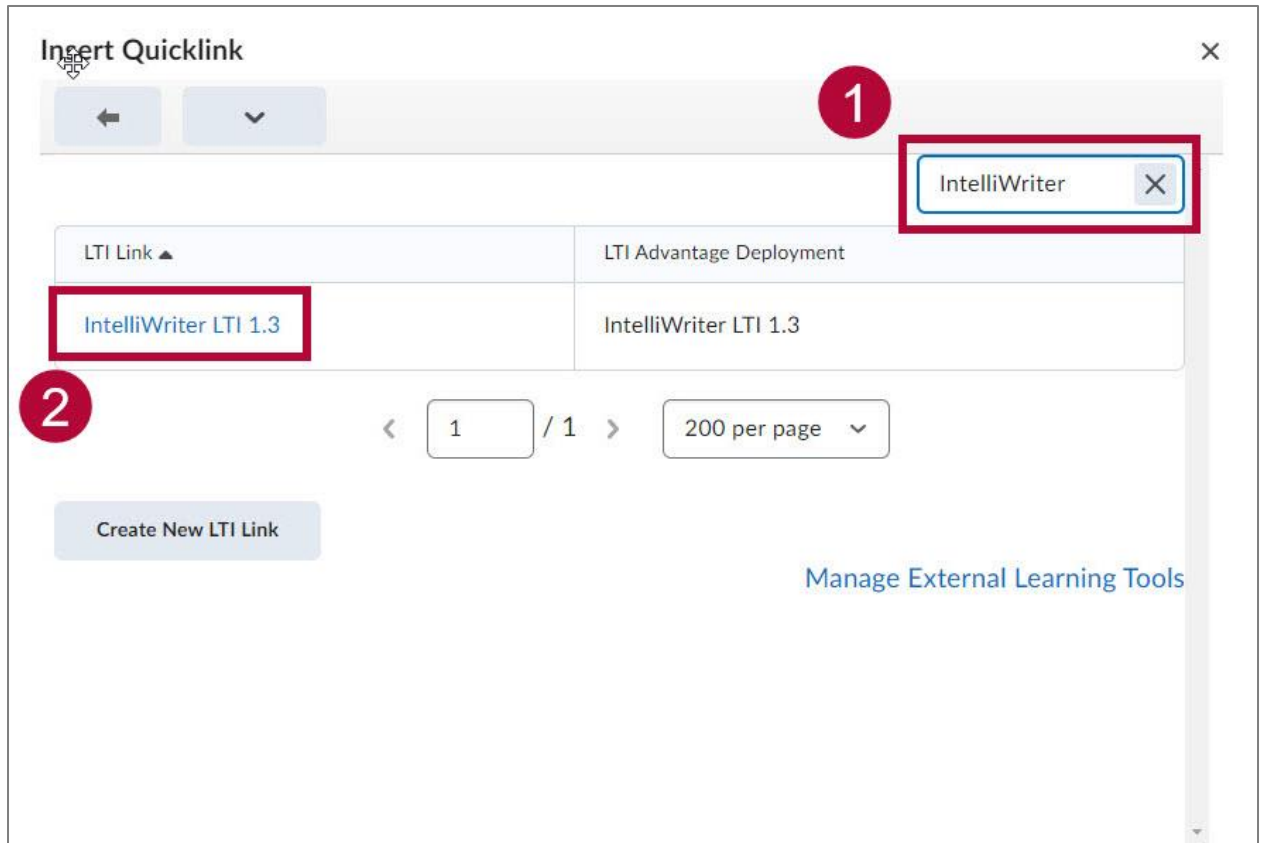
Insert Quicklink

×

1

IntelliWriter ×

| LTI Link ▲ | LTI Advantage Deployment |
|---|---|
| IntelliWriter LTI 1.3 | IntelliWriter LTI 1.3 |

2

1 / 1

200 per page

Create New LTI Link

Manage External Learning Tools